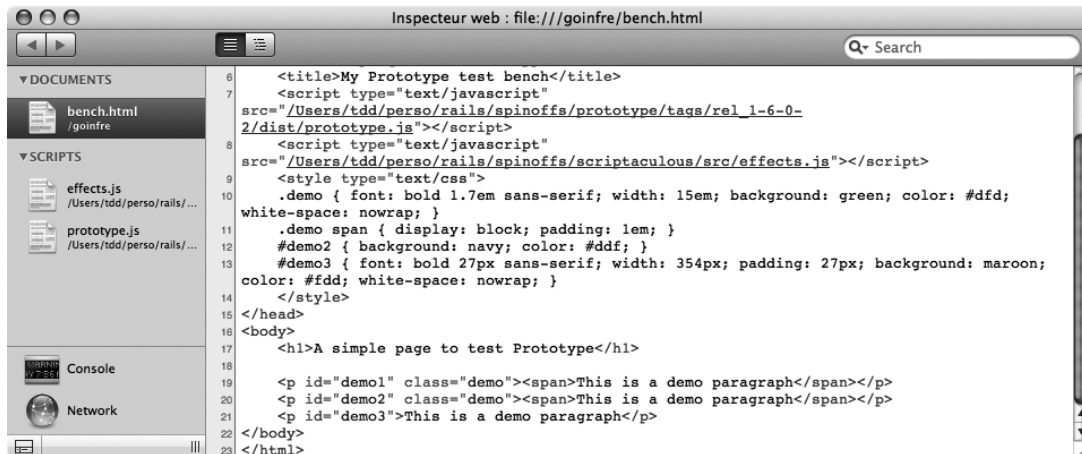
Inspecteur web : file:///goinfre/bench.html

Search

▼DOCUMENTS

bench.html
/goinfre

▼SCRIPTS

effects.js
/Users/tdd/perso/rails/...

prototype.js
/Users/tdd/perso/rails/...

Console

Network

6 <title>My Prototype test bench</title>
7 <script type="text/javascript" src="/Users/tdd/perso/rails/spinoffs/prototype/tags/rel_1-6-0-2/dist/prototype.js"></script>
8 <script type="text/javascript" src="/Users/tdd/perso/rails/spinoffs/scriptaculous/src/effects.js"></script>
9 <style type="text/css">
10 .demo { font: bold 1.7em sans-serif; width: 15em; background: green; color: #dfd; white-space: nowrap; }
11 .demo span { display: block; padding: 1em; }
12 #demo2 { background: navy; color: #ddf; }
13 #demo3 { font: bold 27px sans-serif; width: 354px; padding: 27px; background: maroon; color: #fdd; white-space: nowrap; }
14 </style>
15 </head>
16 <body>
17 <h1>A simple page to test Prototype</h1>
18
19 <p id="demo1" class="demo"><span>This is a demo paragraph</span></p>
20 <p id="demo2" class="demo"><span>This is a demo paragraph</span></p>
21 <p id="demo3">This is a demo paragraph</p>
22 </body>
23 </html>